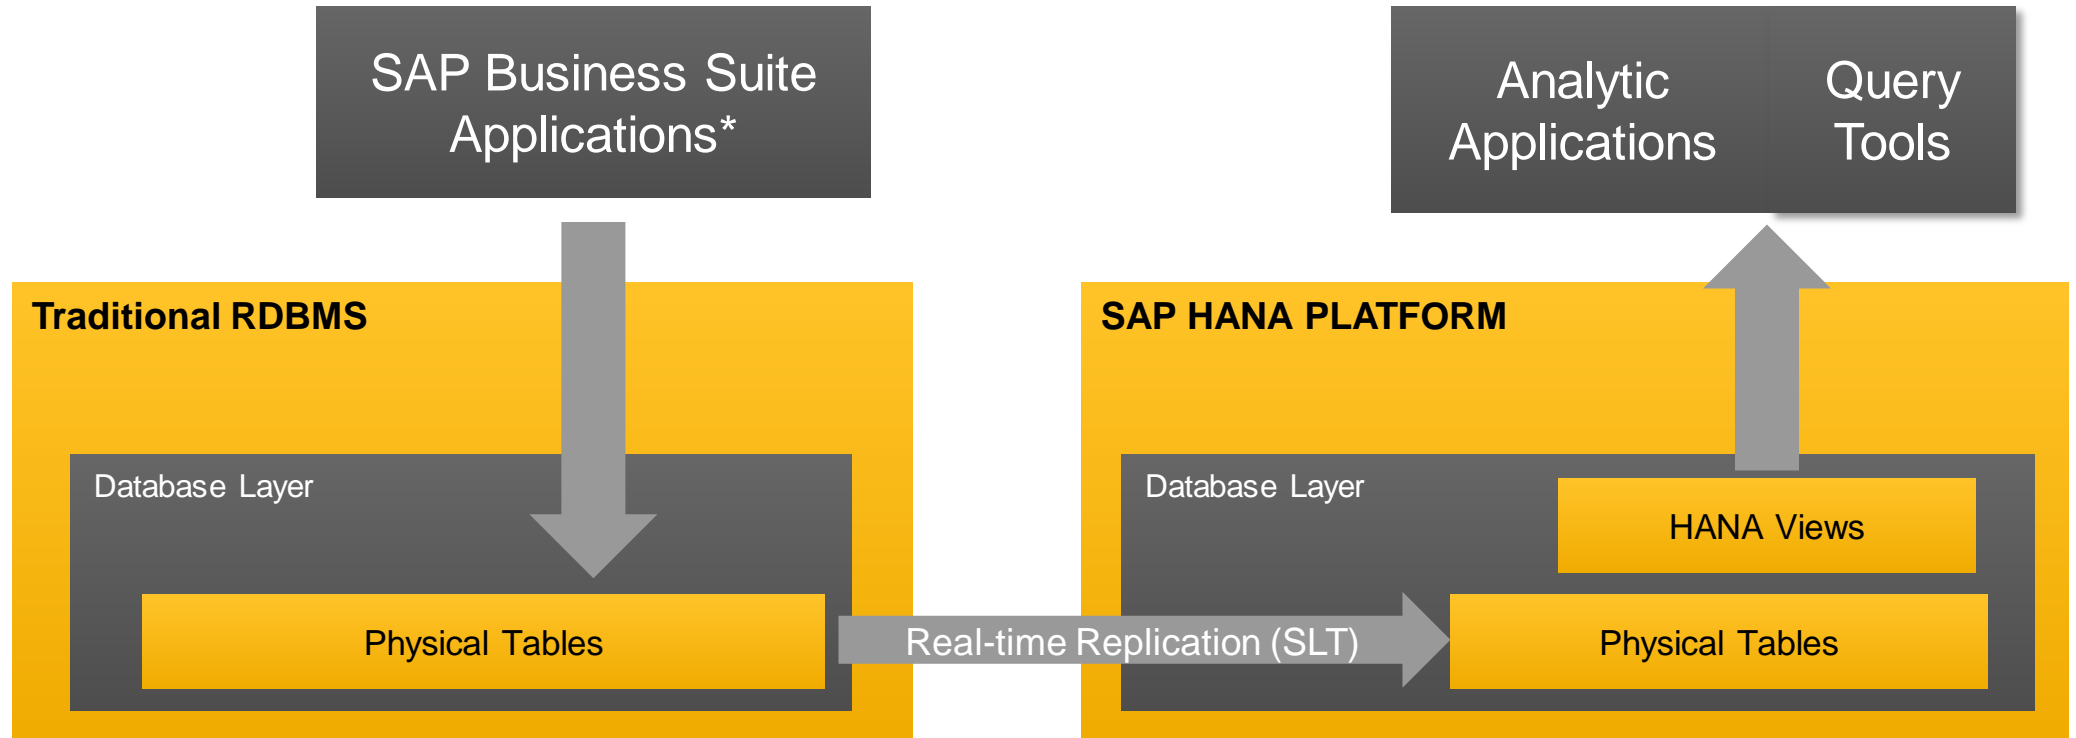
SAP Business Suite Applications*

Analytic Applications

Query Tools

Traditional RDBMS

Database Layer

Physical Tables

Real-time Replication (SLT)

SAP HANA PLATFORM

Database Layer

HANA Views

Physical Tables